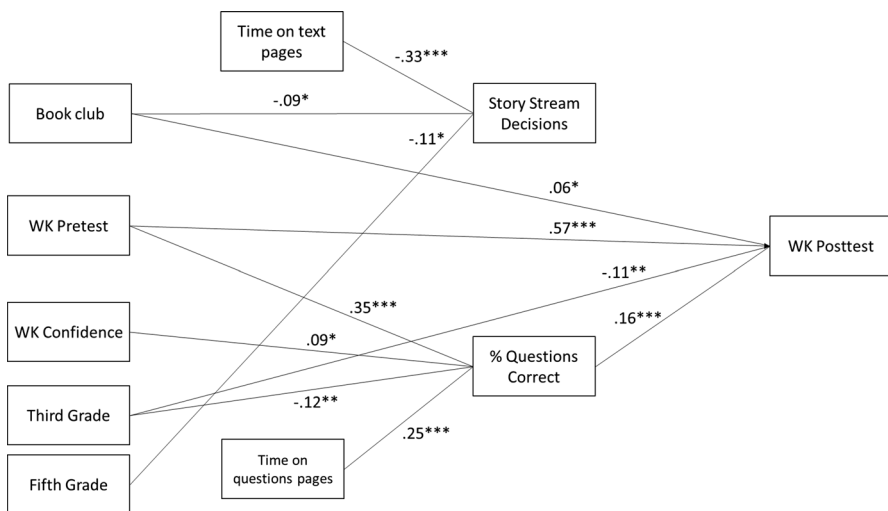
Time on text pages

-.33***

Book club

-.09*

Story Stream Decisions

-.11*

.06*

WK Pretest

.57***

WK Posttest

-.11**

.35***

WK Confidence

.09*

.16***

% Questions Correct

Third Grade

-.12**

.25***

Time on questions pages

Fifth Grade